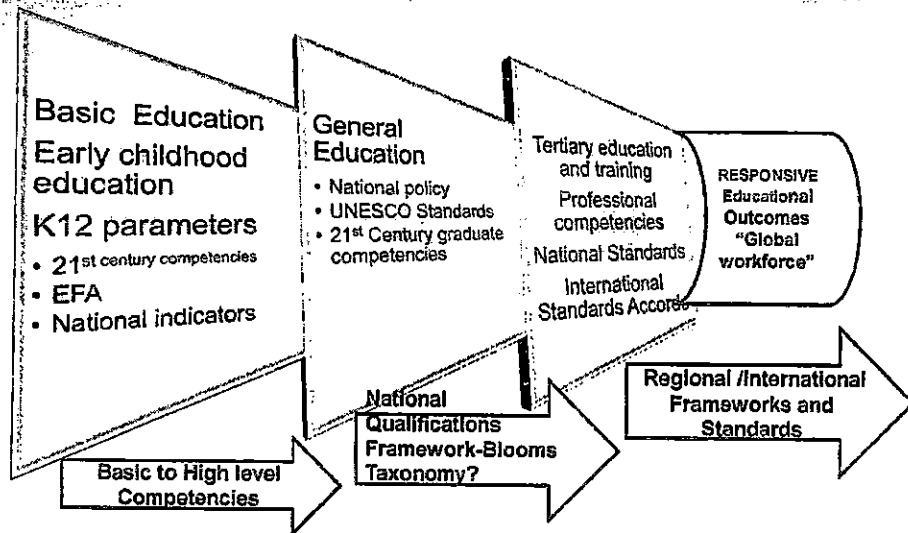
Basic Education
Early childhood education
K12 parameters
• $21^{st}$ century competencies
• EFA
• National indicators

General Education
• National policy
• UNESCO Standards
• $21^{st}$ Century graduate competencies

Tertiary education and training
Professional competencies
National Standards
International Standards Accords

RESPONSIVE Educational Outcomes "Global workforce"

Basic to High level Competencies

National Qualifications Framework-Blooms Taxonomy?

Regional /International Frameworks and Standards